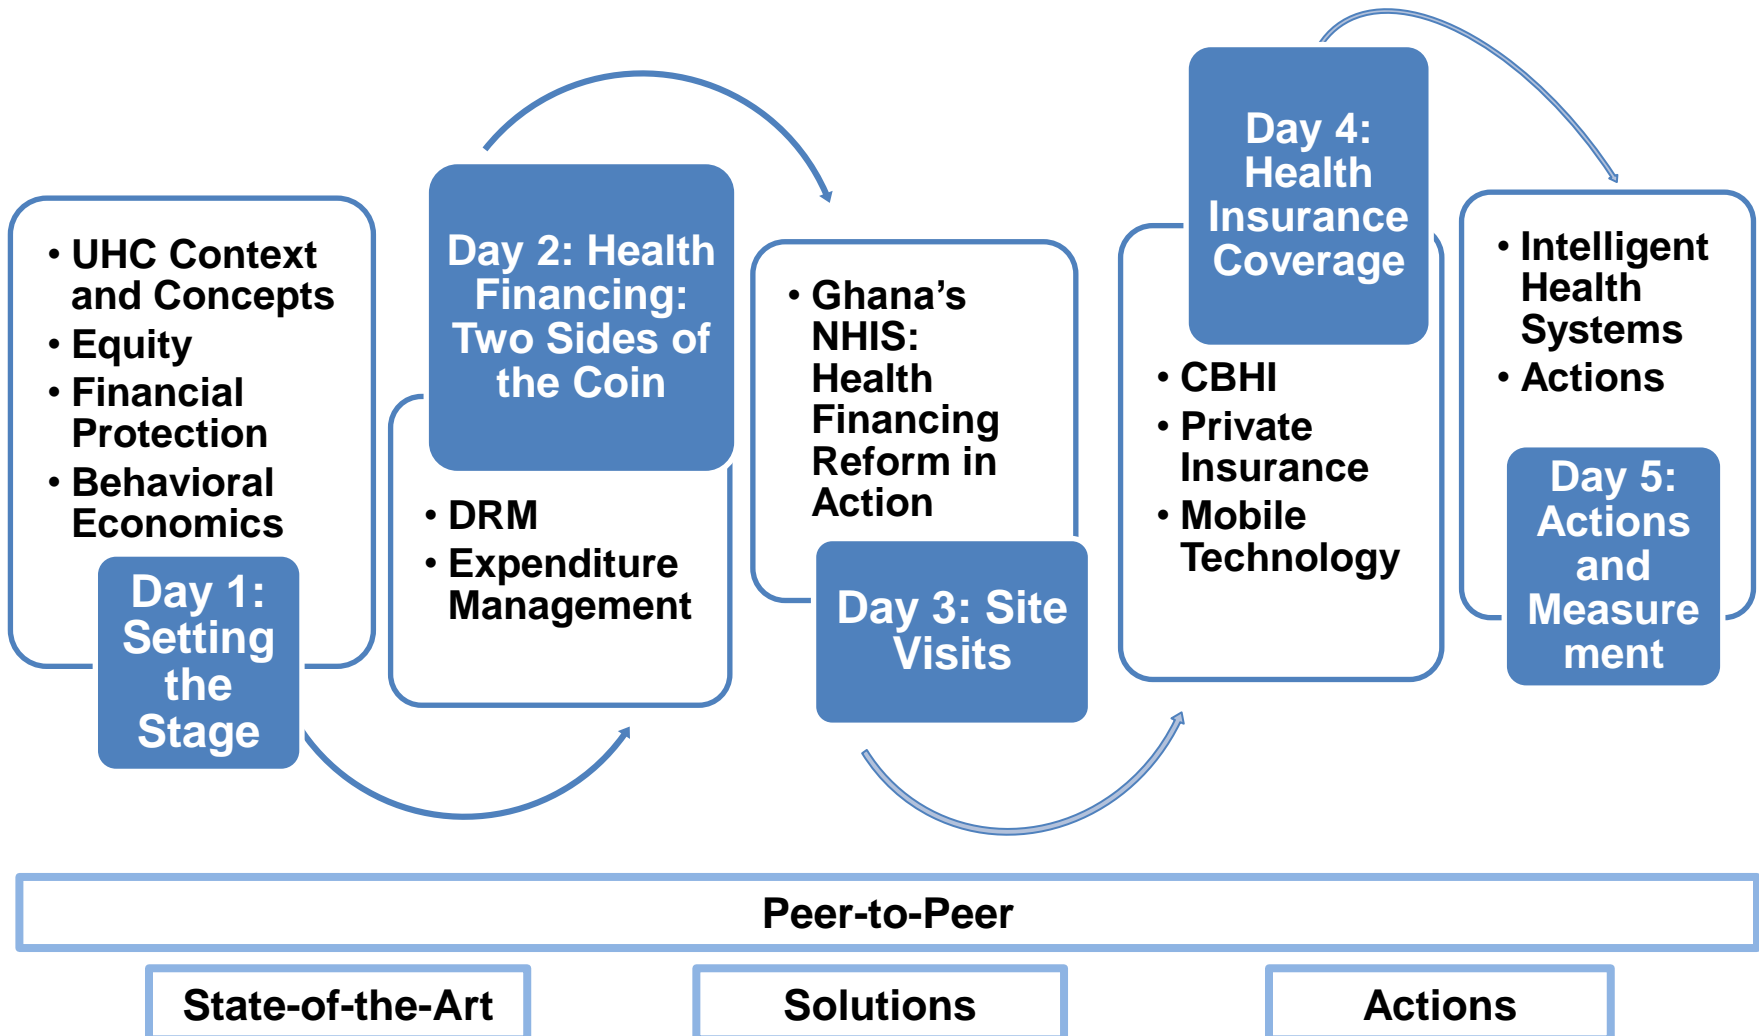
• UHC Context and Concepts
• Equity
• Financial Protection
• Behavioral Economics

Day 1: Setting the Stage

Day 2: Health Financing: Two Sides of the Coin

• DRM
• Expenditure Management

• Ghana's NHIS: Health Financing Reform in Action

Day 3: Site Visits

Day 4: Health Insurance Coverage

• CBHI
• Private Insurance
• Mobile Technology

• Intelligent Health Systems
• Actions

Day 5: Actions and Measurement

Peer-to-Peer

State-of-the-Art

Solutions

Actions